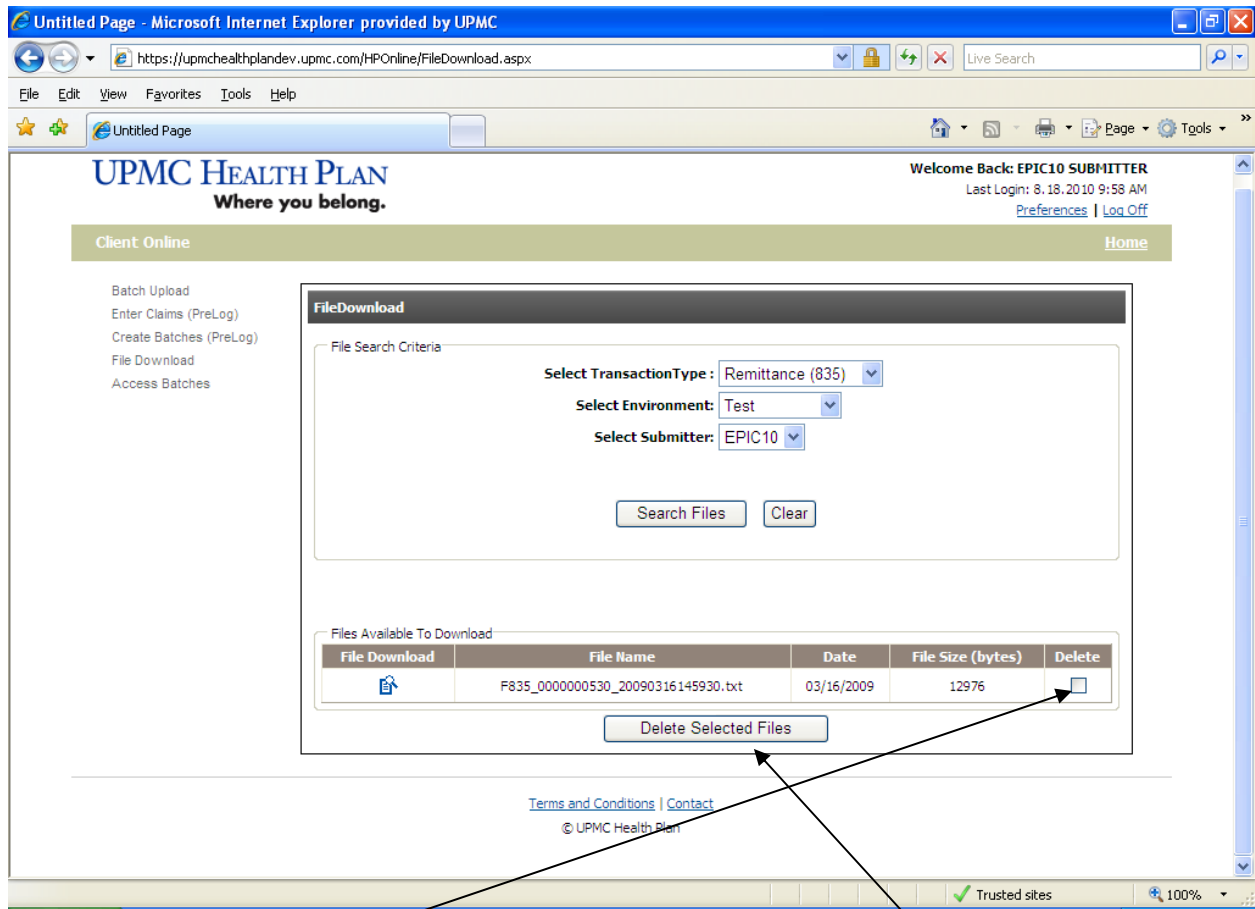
Untitled Page - Microsoft Internet Explorer provided by UPMC

https://upmchealthplandev.upmc.com/HPOnline/FileDownload.aspx

Live Search

File Edit View Favorites Tools Help

Untitled Page

Page Tools

UPMC HEALTH PLAN
Where you belong.

Welcome Back: EPIC10 SUBMITTER
Last Login: 8.18.2010 9:58 AM
Preferences | Log Off

Client Online

Home

Batch Upload
Enter Claims (PreLog)
Create Batches (PreLog)
File Download
Access Batches

FileDownload

File Search Criteria

Select TransactionType : Remittance (835)
Select Environment: Test
Select Submitter: EPIC10

Search Files Clear

Files Available To Download

| File Download | File Name | Date | File Size (bytes) | Delete |
|---|---|---|---|---|
| | F835_0000000530_20090316145930.txt | 03/16/2009 | 12976 | |

Delete Selected Files

Terms and Conditions | Contact
© UPMC Health Plan

Trusted sites 100%